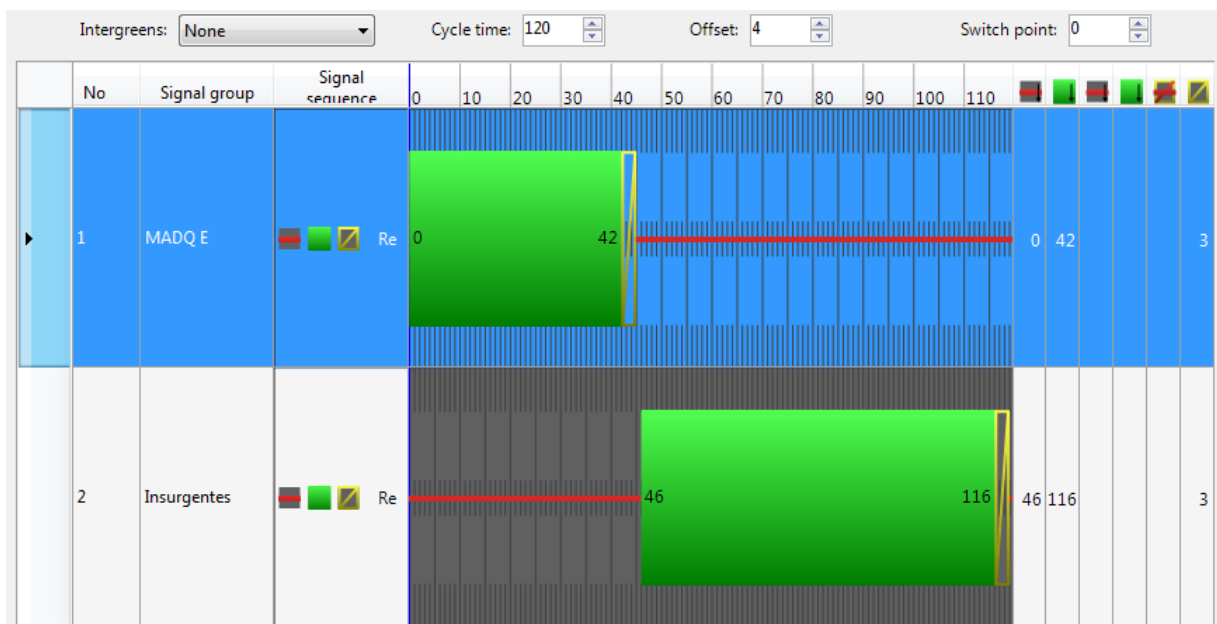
Intergreens: None

Cycle time: 120

Offset: 4

Switch point: 0

| No | Signal group | Signal sequence | 0 10 20 30 40 50 60 70 80 90 100 110 | | | | | | |
|---|---|---|---|---|---|---|---|---|---|
| 1 | MADQ E | Re | 0 42 | 0 | 42 | | | | 3 |
| 2 | Insurgentes | Re | 46 116 | 46 | 116 | | | | 3 |